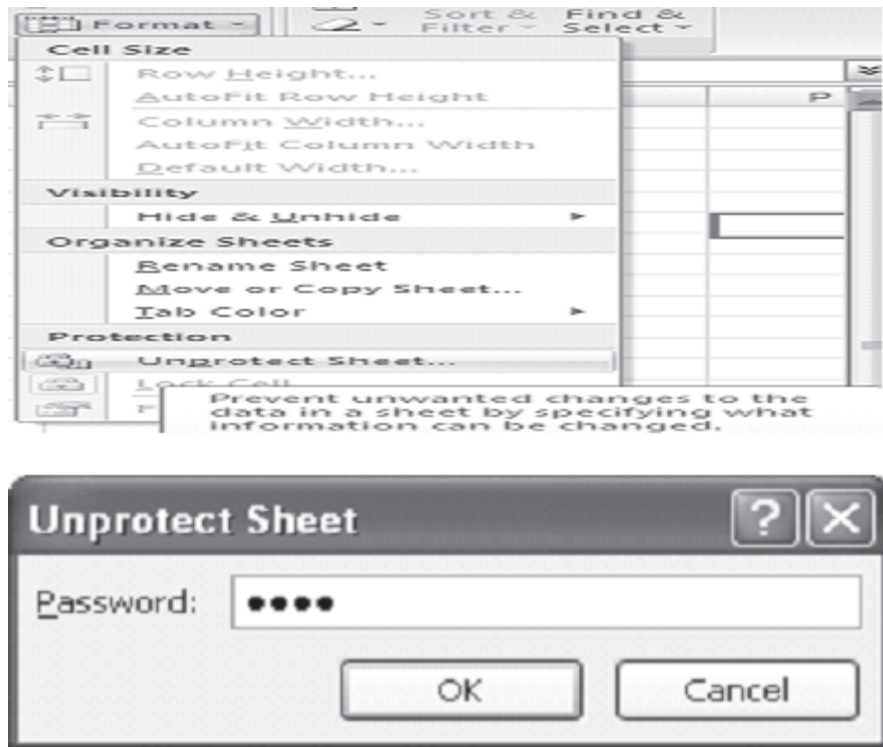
Format
Sort & Filter
Find & Select
P
Cell Size
Row Height...
AutoFit Row Height
Column Width...
AutoFit Column Width
Default Width...
Visibility
Hide & Unhide
Organize Sheets
Rename Sheet
Move or Copy Sheet...
Tab Color
Protection
Unprotect Sheet...
Lock Cell
F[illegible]
Prevent unwanted changes to the data in a sheet by specifying what information can be changed.

Unprotect Sheet
?
X
Password: ●●●●
OK
Cancel